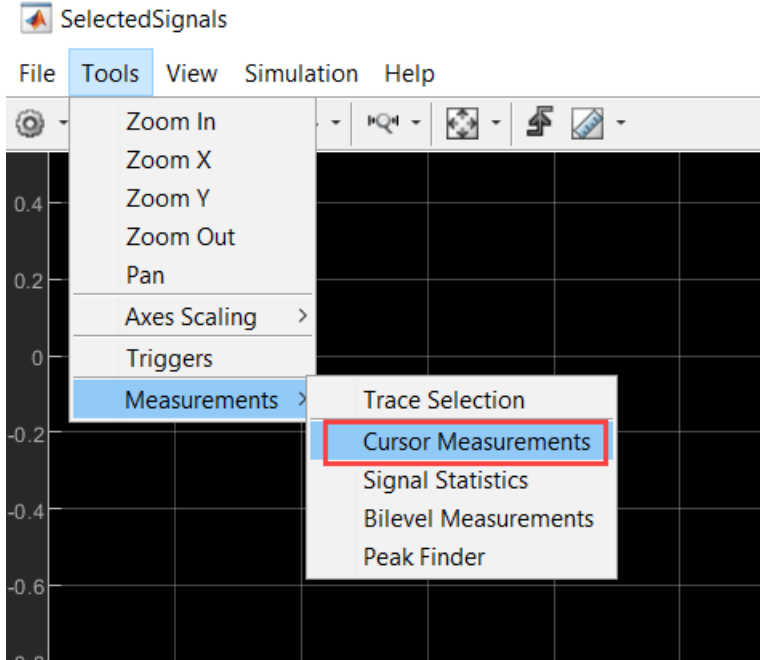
SelectedSignals

File Tools View Simulation Help

Zoom In
Zoom X
Zoom Y
Zoom Out
Pan
Axes Scaling >
Triggers
Measurements >

Trace Selection
Cursor Measurements
Signal Statistics
Bilevel Measurements
Peak Finder

0.4
0.2
0
-0.2
-0.4
-0.6